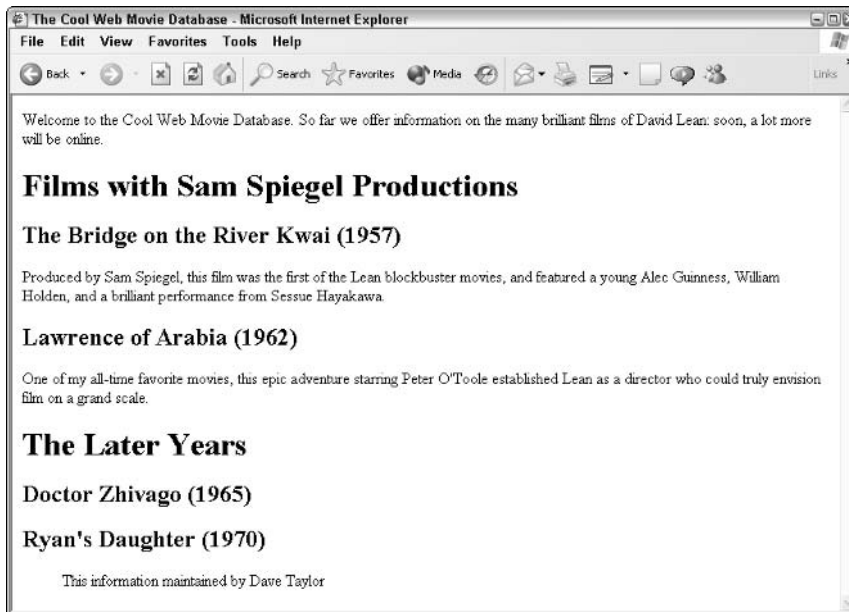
The Cool Web Movie Database - Microsoft Internet Explorer

File Edit View Favorites Tools Help

Back Search Favorites Media Links

Welcome to the Cool Web Movie Database. So far we offer information on the many brilliant films of David Lean: soon, a lot more will be online.

# Films with Sam Spiegel Productions

## The Bridge on the River Kwai (1957)

Produced by Sam Spiegel, this film was the first of the Lean blockbuster movies, and featured a young Alec Guinness, William Holden, and a brilliant performance from Sessue Hayakawa.

## Lawrence of Arabia (1962)

One of my all-time favorite movies, this epic adventure starring Peter O'Toole established Lean as a director who could truly envision film on a grand scale.

# The Later Years

## Doctor Zhivago (1965)

## Ryan's Daughter (1970)

This information maintained by Dave Taylor